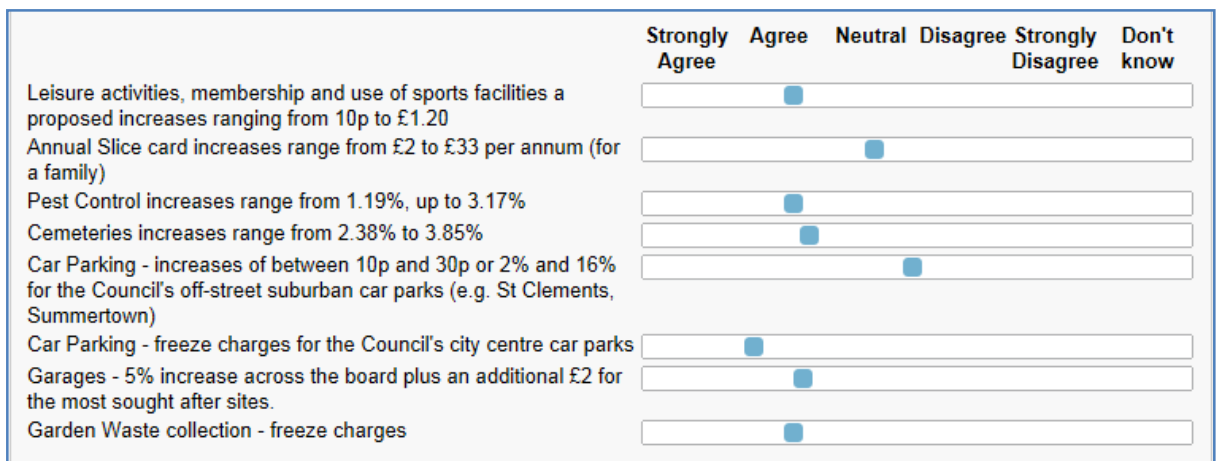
| | Strongly Agree | Agree | Neutral | Disagree | Strongly Disagree | Don't know |
|---|---|---|---|---|---|---|
| Leisure activities, membership and use of sports facilities a proposed increases ranging from 10p to £1.20 | | | | | | |
| Annual Slice card increases range from £2 to £33 per annum (for a family) | | | | | | |
| Pest Control increases range from 1.19%, up to 3.17% | | | | | | |
| Cemeteries increases range from 2.38% to 3.85% | | | | | | |
| Car Parking - increases of between 10p and 30p or 2% and 16% for the Council's off-street suburban car parks (e.g. St Clements, Summertown) | | | | | | |
| Car Parking - freeze charges for the Council's city centre car parks | | | | | | |
| Garages - 5% increase across the board plus an additional £2 for the most sought after sites. | | | | | | |
| Garden Waste collection - freeze charges | | | | | | |